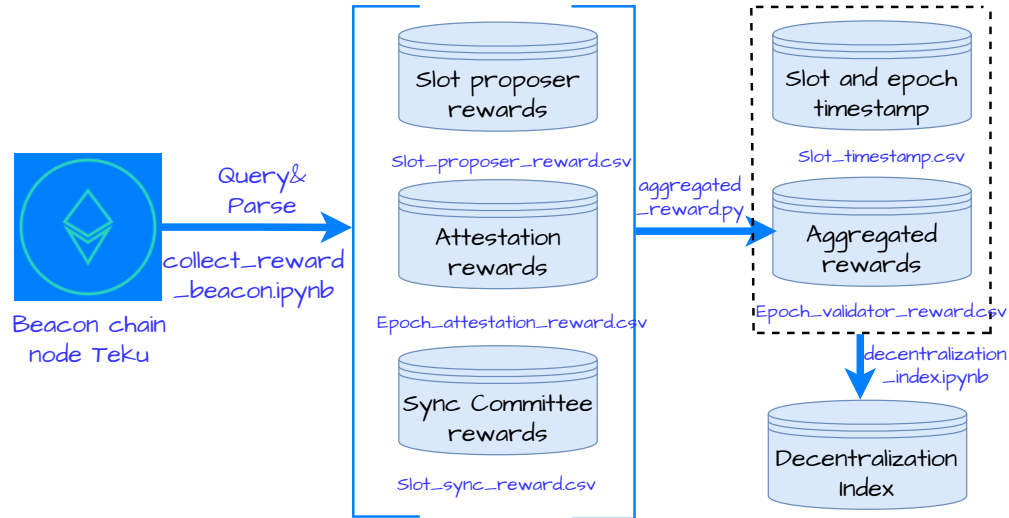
Beacon chain node Teku

Query& Parse

collect_reward _beacon.ipynb

Slot proposer rewards

Slot_proposer_reward.csv

Attestation rewards

Epoch_attestation_reward.csv

Sync Committee rewards

Slot_sync_reward.csv

aggregated _reward.py

Slot and epoch timestamp

Slot_timestamp.csv

Aggregated rewards

Epoch_validator_reward.csv

decentralization _index.ipynb

Decentralization Index